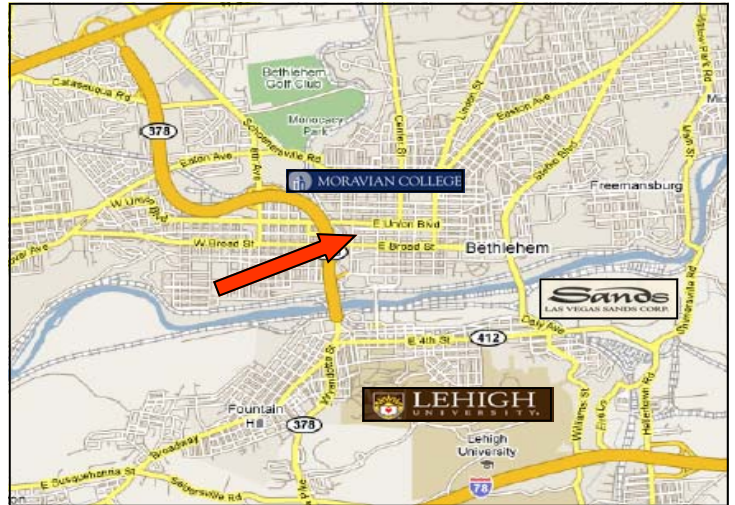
Catasauqua Rd
378
Bethlehem Golf Club
Monocacy Park
Schoenersville Rd
Easton Ave
8th Ave
Center St
Linden St
Easton Ave
Stefko Blvd
Main St
Willow Park Rd
MORAVIAN COLLEGE
W Union Blvd
E Union Blvd
Freemansburg
W Broad St
E Broad St
Bethlehem
Sands
LAS VEGAS SANDS CORP.
Shimersville Rd
Cary Ave
E 4th St
412
Wyandotte St
LEHIGH UNIVERSITY
Fountain Hill
378
Lehigh University
Williams St
Broadway
E Susquehanna St
Seidersville Rd
78
Hellertown Rd